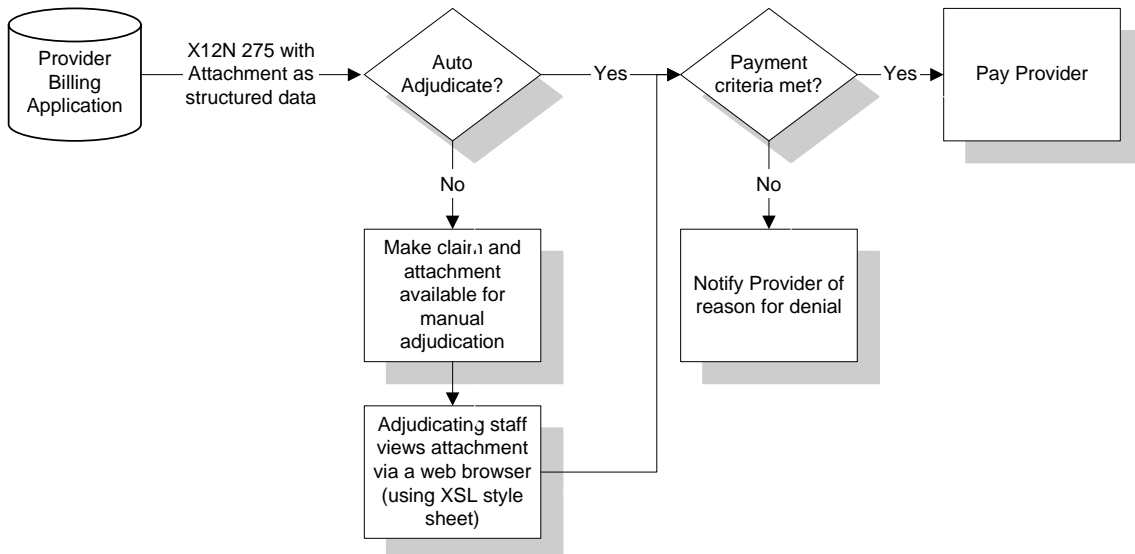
Provider Billing Application

X12N 275 with Attachment as structured data

Auto Adjudicate?

Yes

Payment criteria met?

Yes

Pay Provider

No

No

Make claim and attachment available for manual adjudication

Notify Provider of reason for denial

Adjudicating staff views attachment via a web browser (using XSL style sheet)